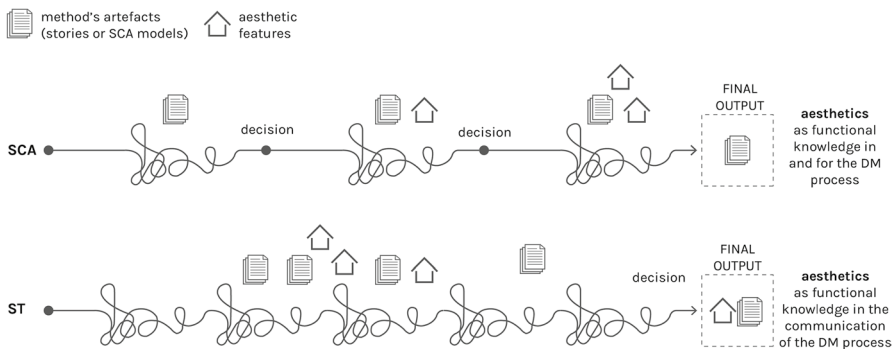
method's artefacts (stories or SCA models)

aesthetic features

SCA

decision

decision

FINAL OUTPUT

**aesthetics** as functional knowledge in and for the DM process

ST

decision

FINAL OUTPUT

**aesthetics** as functional knowledge in the communication of the DM process